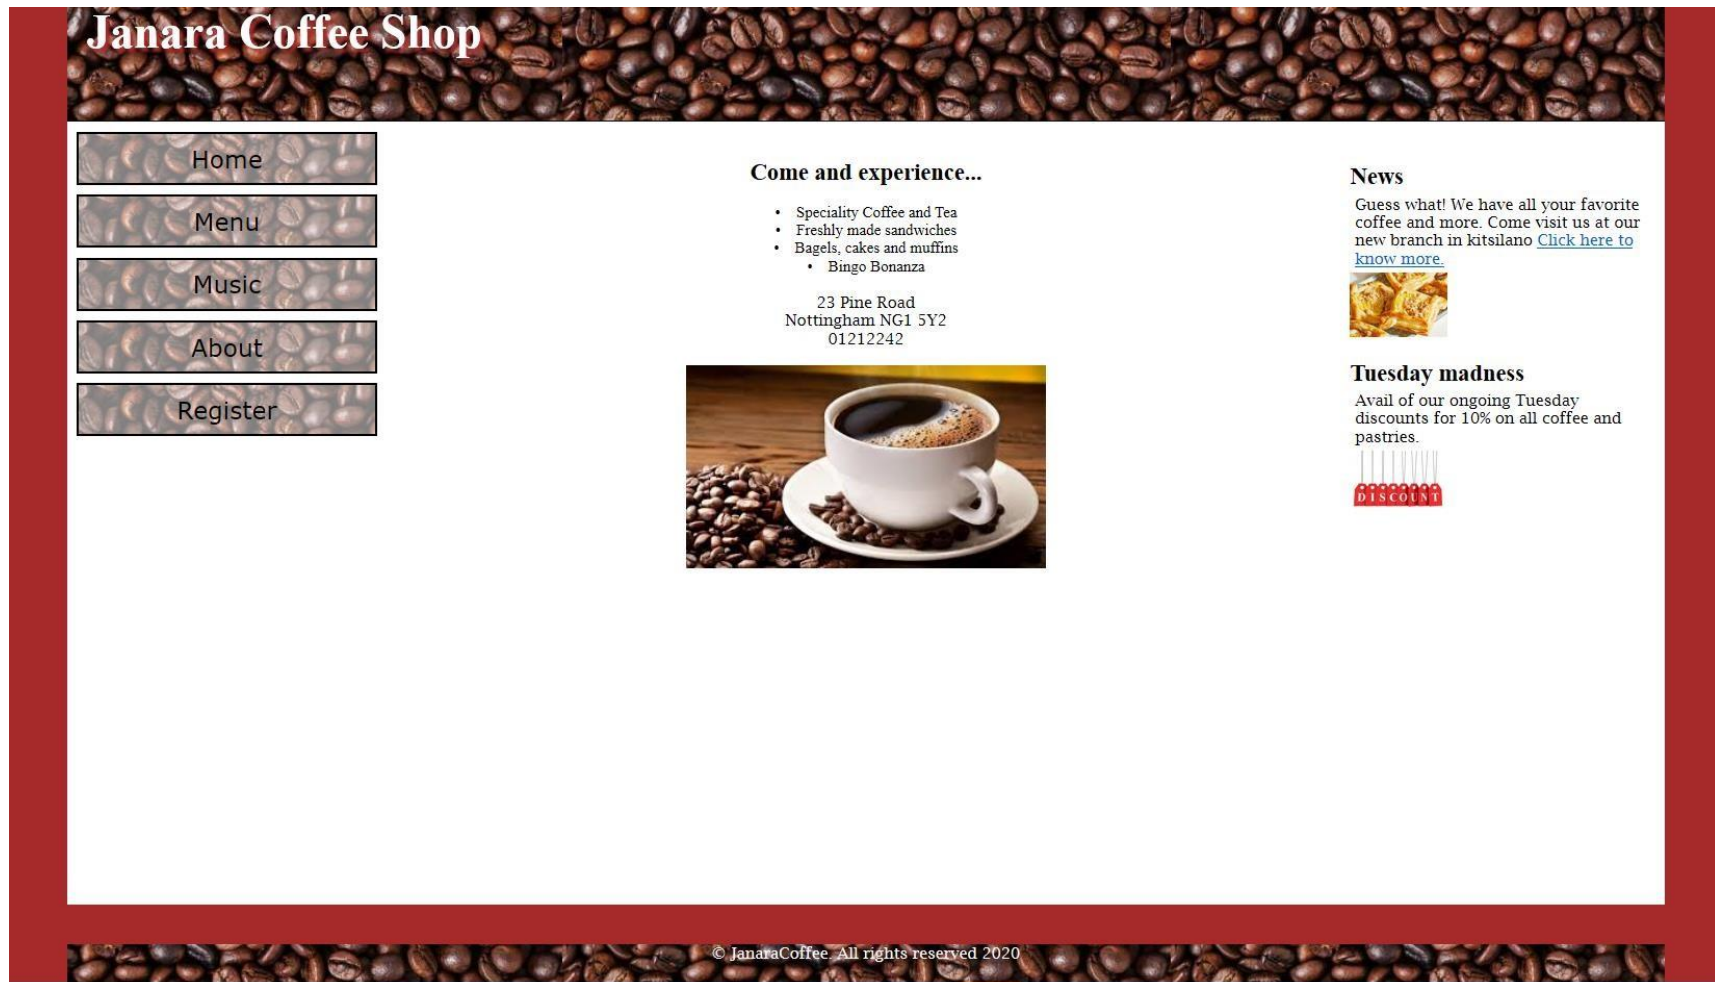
Janara Coffee Shop

Home

Menu

Music

About

Register

Come and experience...

- Speciality Coffee and Tea
- Freshly made sandwiches
- Bagels, cakes and muffins
- Bingo Bonanza

23 Pine Road
Nottingham NG1 5Y2
01212242

News

Guess what! We have all your favorite coffee and more. Come visit us at our new branch in kitsilano Click here to know more.

Tuesday madness

Avail of our ongoing Tuesday discounts for 10% on all coffee and pastries.

DISCOUNT

© JanaraCoffee. All rights reserved 2020